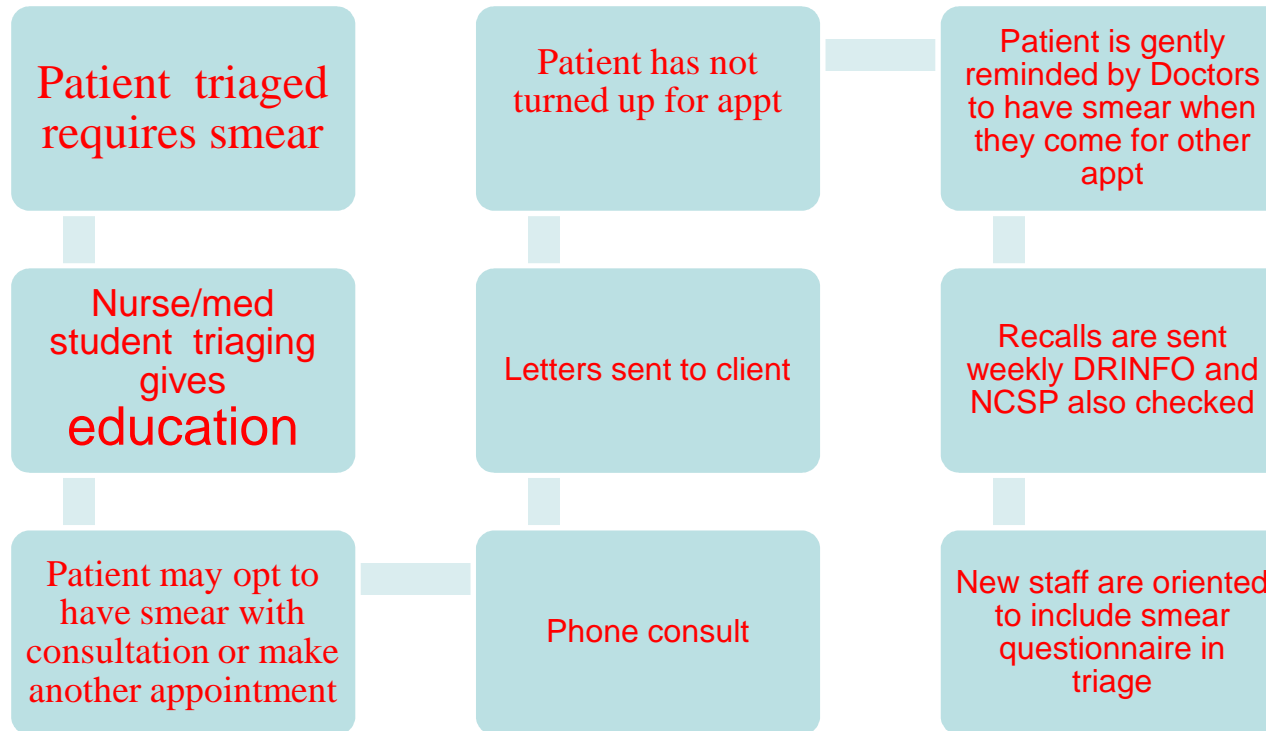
Patient triaged requires smear

Nurse/med student triaging gives education

Patient may opt to have smear with consultation or make another appointment

Phone consult

Letters sent to client

Patient has not turned up for appt

Patient is gently reminded by Doctors to have smear when they come for other appt

Recalls are sent weekly DRINFO and NCSP also checked

New staff are oriented to include smear questionnaire in triage